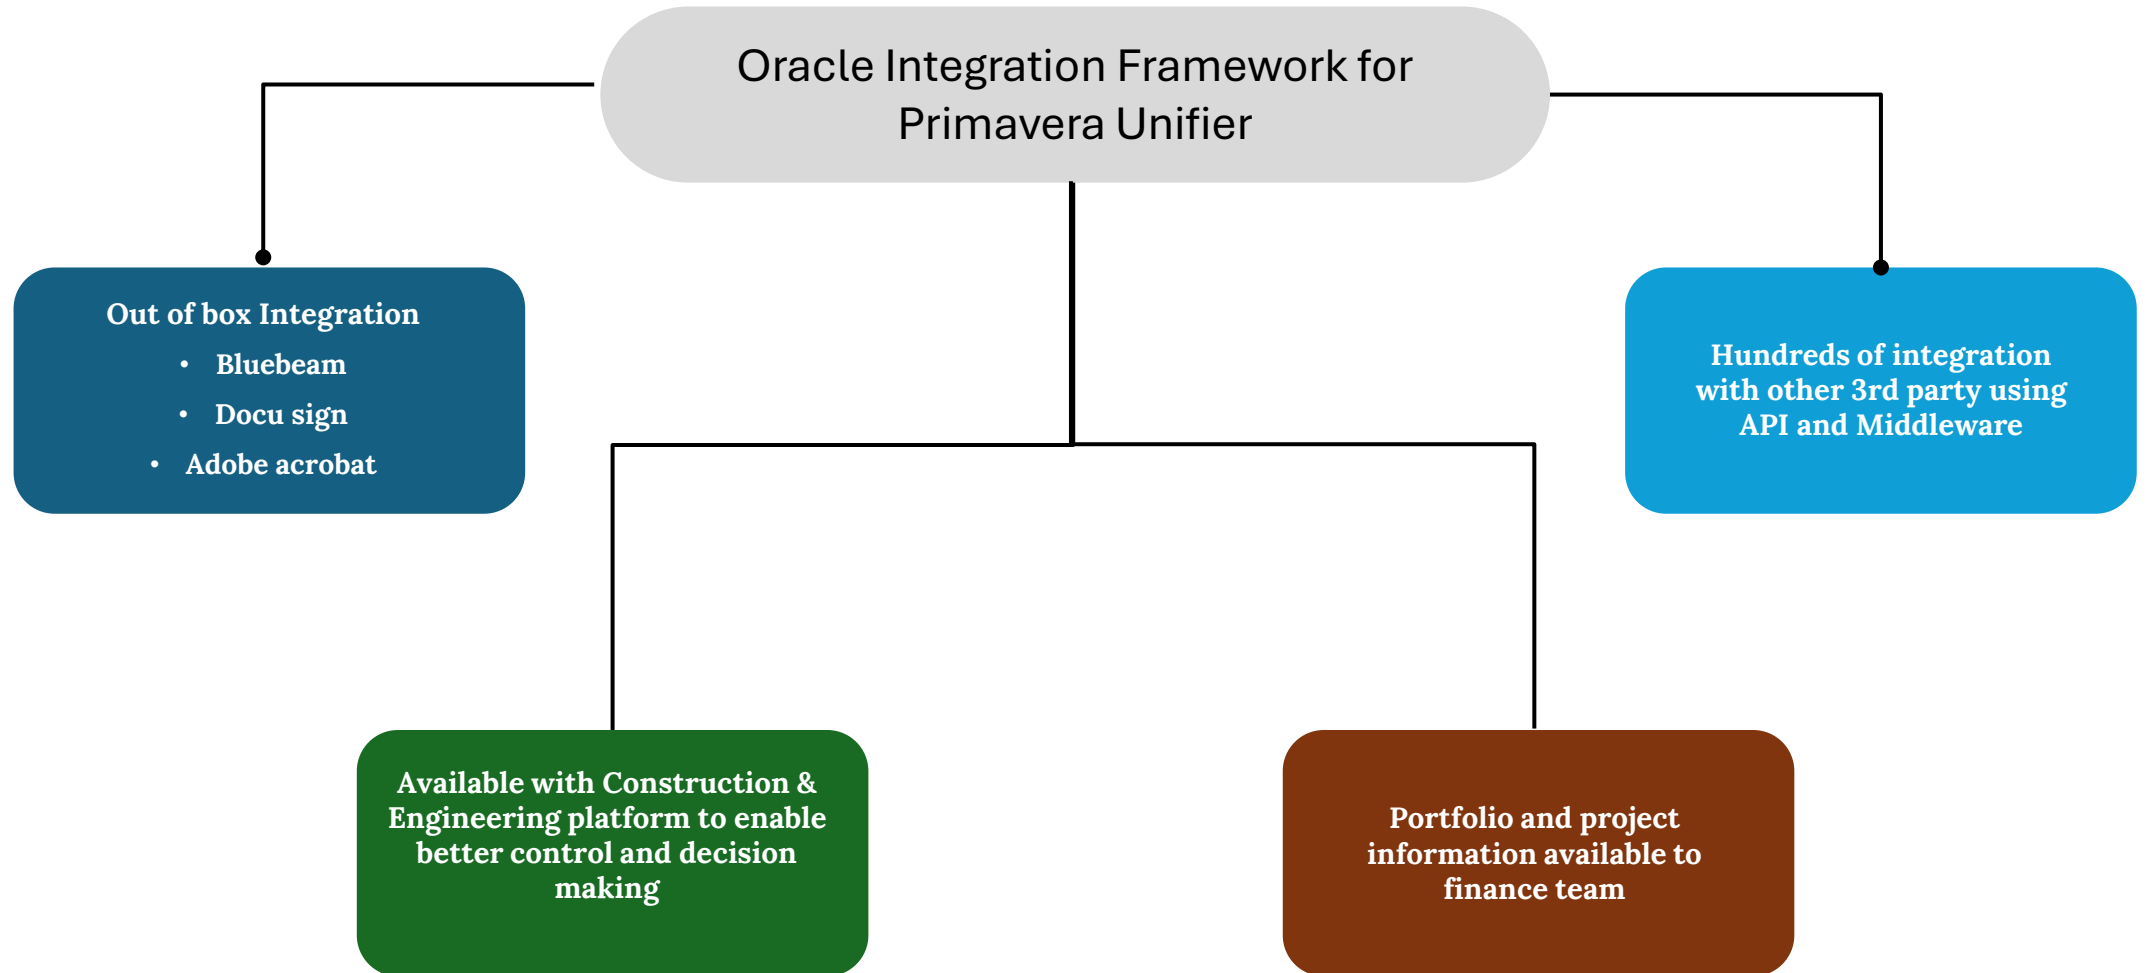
Oracle Integration Framework for Primavera Unifier

Out of box Integration
- Bluebeam
- Docu sign
- Adobe acrobat

Hundreds of integration with other 3rd party using API and Middleware

Available with Construction & Engineering platform to enable better control and decision making

Portfolio and project information available to finance team